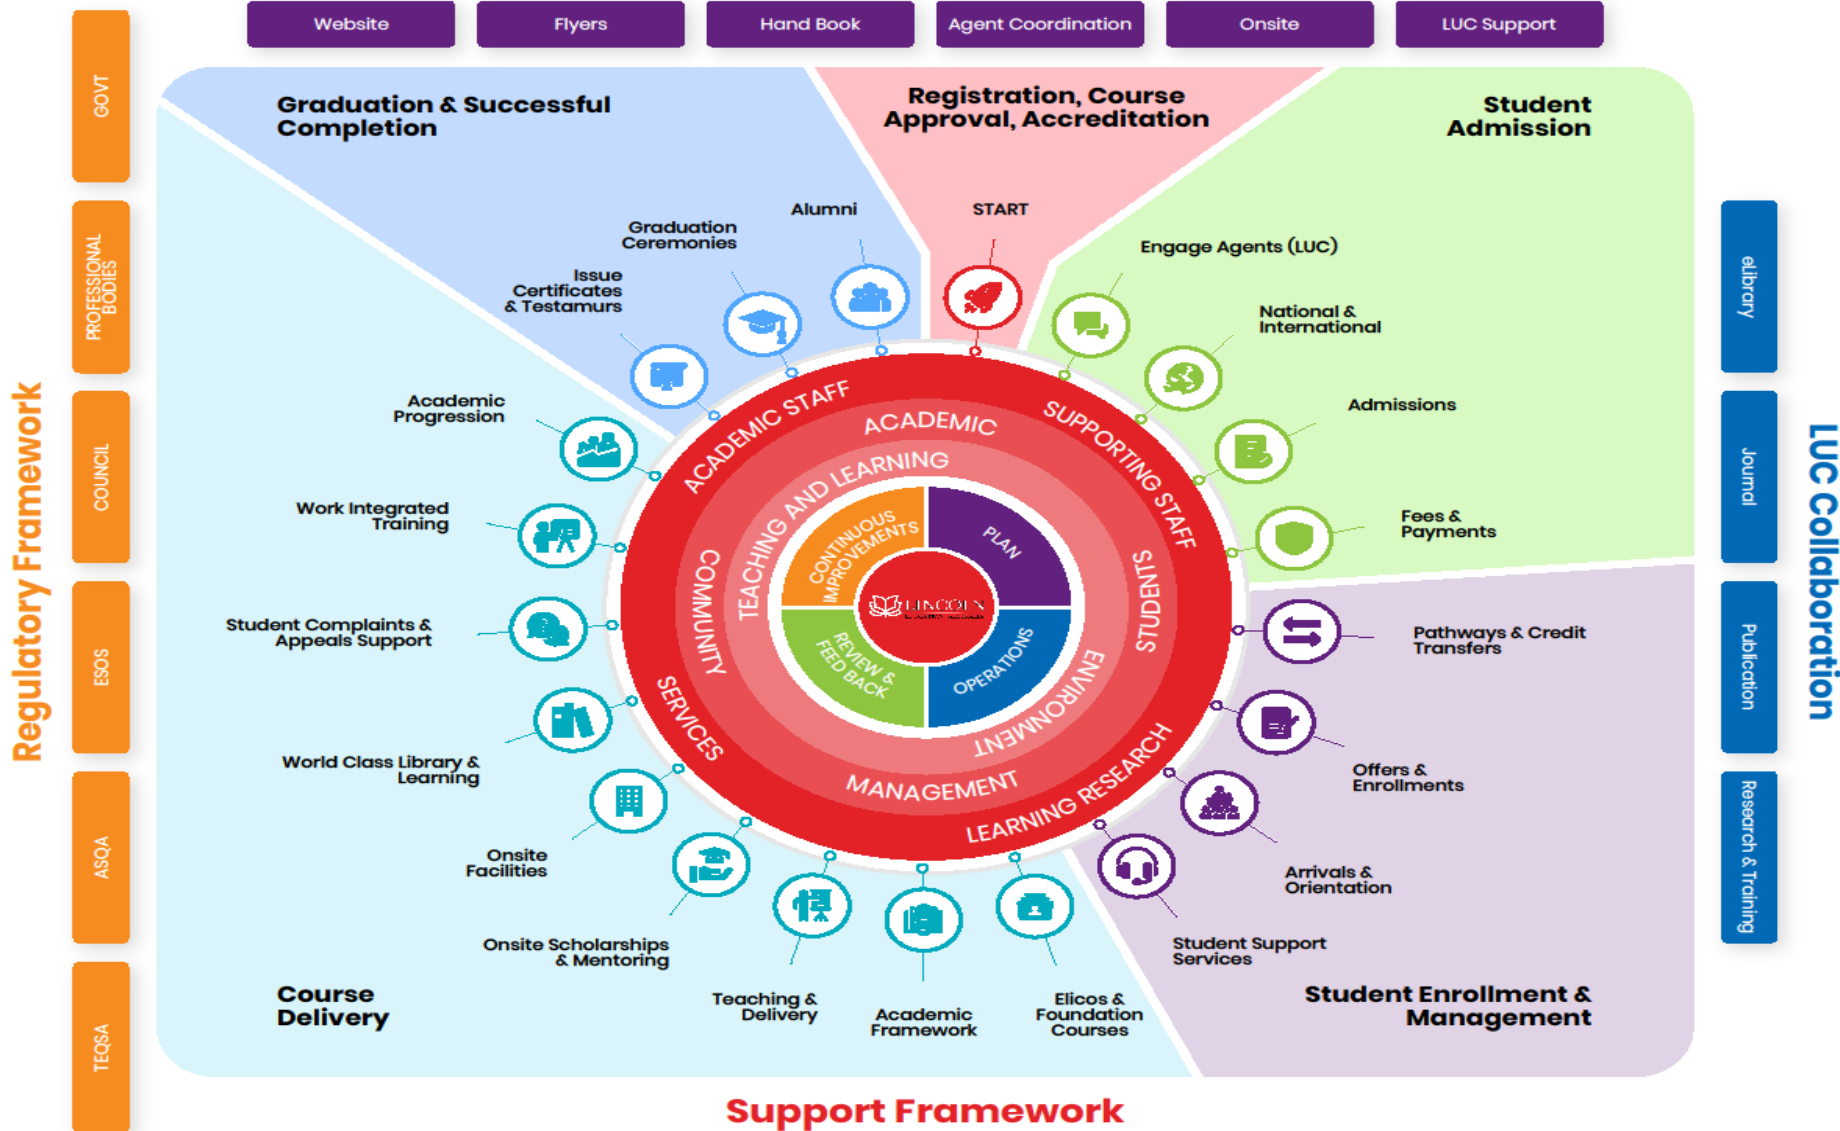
Website
Flyers
Hand Book
Agent Coordination
Onsite
LUC Support

Regulatory Framework
GOVT
PROFESSIONAL BODIES
COUNCIL
ESOS
ASQA
TEQSA

Graduation & Successful Completion

Registration, Course Approval, Accreditation

Student Admission

START
Alumni
Graduation Ceremonies
Issue Certificates & Testamurs
Academic Progression
Work Integrated Training
Student Complaints & Appeals Support
World Class Library & Learning
Onsite Facilities
Onsite Scholarships & Mentoring
Teaching & Delivery
Academic Framework
Elicos & Foundation Courses
Student Support Services
Arrivals & Orientation
Offers & Enrollments
Pathways & Credit Transfers
Fees & Payments
Admissions
National & International
Engage Agents (LUC)

ACADEMIC STAFF
SUPPORTING STAFF
STUDENTS
LEARNING RESEARCH
SERVICES
COMMUNITY
ACADEMIC
TEACHING AND LEARNING
ENVIRONMENT
MANAGEMENT
CONTINUOUS IMPROVEMENTS
PLAN
OPERATIONS
REVIEW & FEED BACK
LINCOLN

Course Delivery

Student Enrollment & Management

elibrary
Journal
Publication
Research & Training
LUC Collaboration

Support Framework